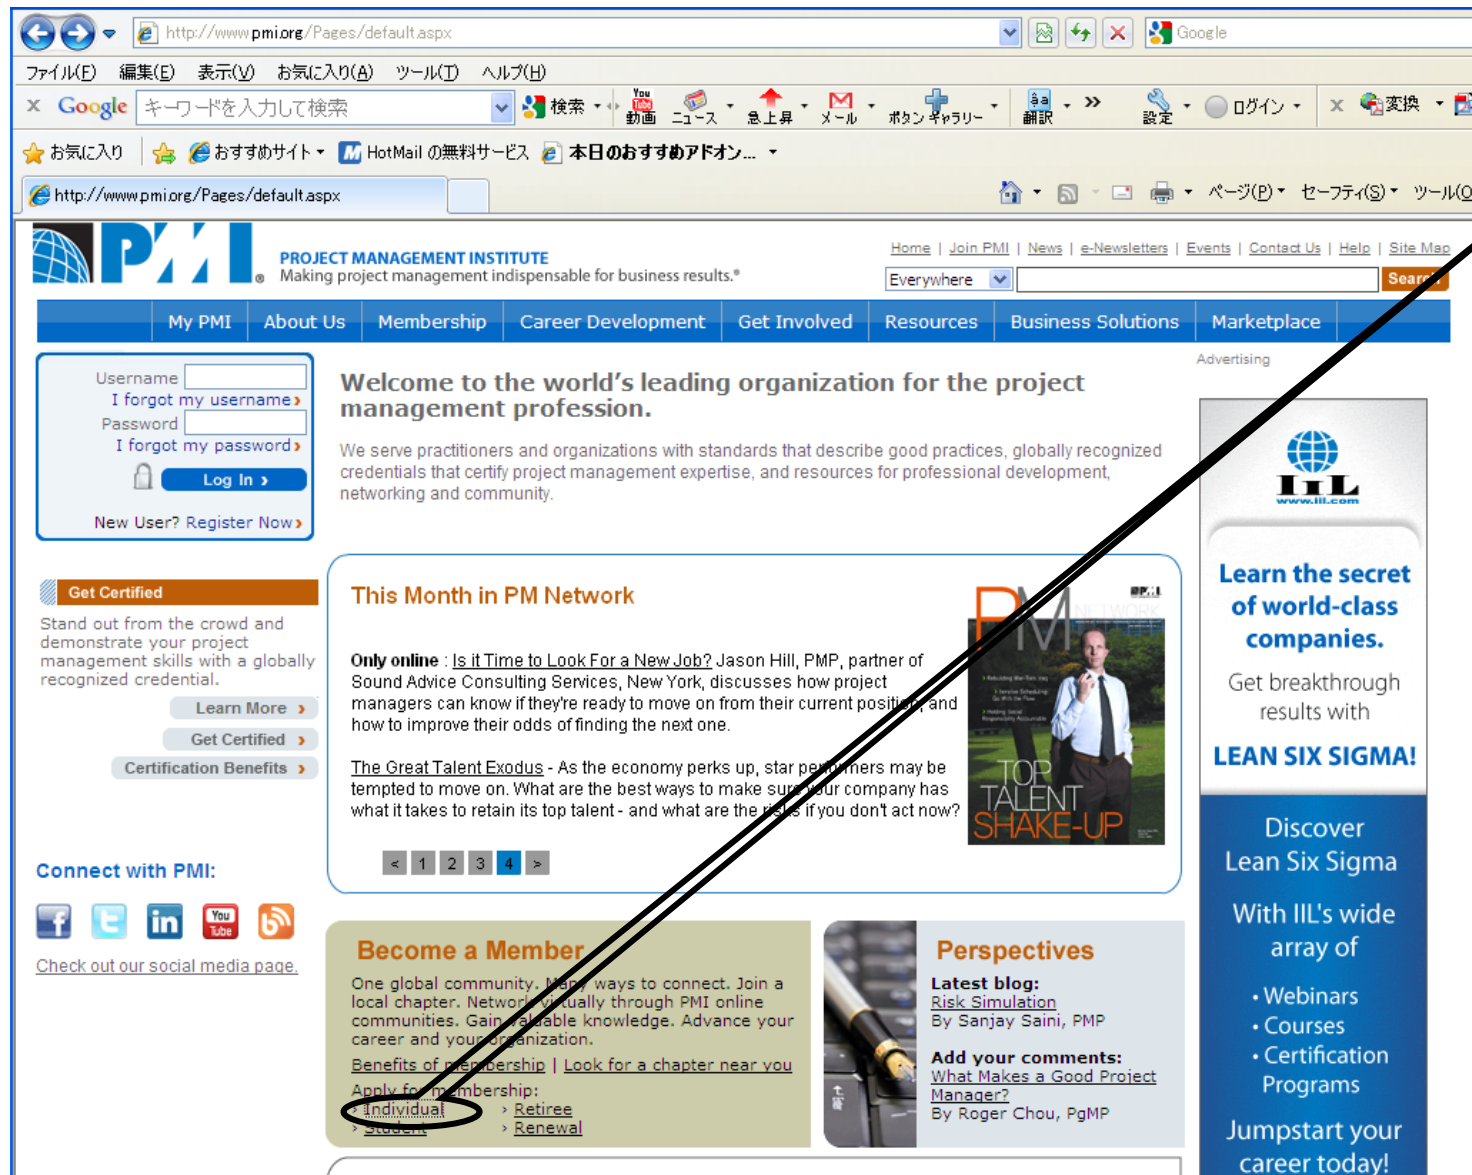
http://www.pmi.org/Pages/default.aspx
Google
ファイル(F) 編集(E) 表示(V) お気に入り(A) ツール(T) ヘルプ(H)
Google キーワードを入力して検索 検索 動画 ニュース 急上昇 メール ボタン ギャラリー 翻訳 設定 ログイン 変換
お気に入り おすすめサイト HotMail の無料サービス 本日のおすすめアドオン...
http://www.pmi.org/Pages/default.aspx
ページ(P) セーフティ(S) ツール(O

PMI
PROJECT MANAGEMENT INSTITUTE
Making project management indispensable for business results.®
Home | Join PMI | News | e-Newsletters | Events | Contact Us | Help | Site Map
Everywhere Search
My PMI | About Us | Membership | Career Development | Get Involved | Resources | Business Solutions | Marketplace

Username
I forgot my username
Password
I forgot my password
Log In
New User? Register Now

Welcome to the world's leading organization for the project management profession.

We serve practitioners and organizations with standards that describe good practices, globally recognized credentials that certify project management expertise, and resources for professional development, networking and community.

Advertising

Get Certified
Stand out from the crowd and demonstrate your project management skills with a globally recognized credential.
Learn More
Get Certified
Certification Benefits

This Month in PM Network

Only online : Is it Time to Look For a New Job? Jason Hill, PMP, partner of Sound Advice Consulting Services, New York, discusses how project managers can know if they're ready to move on from their current position and how to improve their odds of finding the next one.

The Great Talent Exodus - As the economy perks up, star performers may be tempted to move on. What are the best ways to make sure your company has what it takes to retain its top talent - and what are the risks if you don't act now?

< 1 2 3 4 >

PM NETWORK
TOP TALENT SHAKE-UP

IIL
www.iil.com
Learn the secret of world-class companies.
Get breakthrough results with
LEAN SIX SIGMA!
Discover Lean Six Sigma
With IIL's wide array of
• Webinars
• Courses
• Certification Programs
Jumpstart your career today!

Connect with PMI:
Check out our social media page.

Become a Member
One global community. Many ways to connect. Join a local chapter. Network virtually through PMI online communities. Gain valuable knowledge. Advance your career and your organization.
Benefits of membership | Look for a chapter near you
Apply for membership:
› Individual › Retiree
› Student › Renewal

Perspectives
Latest blog:
Risk Simulation
By Sanjay Saini, PMP
Add your comments:
What Makes a Good Project Manager?
By Roger Chou, PgMP